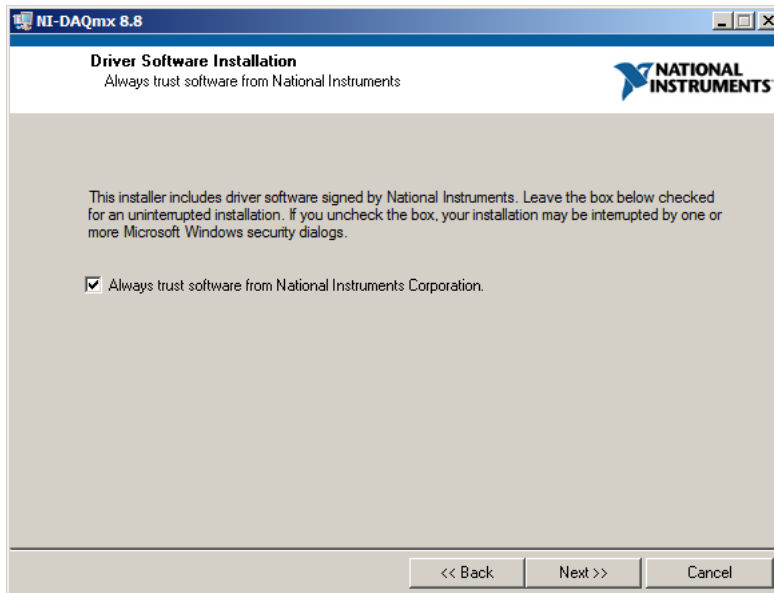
NI-DAQmx 8.8

Driver Software Installation
Always trust software from National Instruments

NATIONAL INSTRUMENTS

This installer includes driver software signed by National Instruments. Leave the box below checked for an uninterrupted installation. If you uncheck the box, your installation may be interrupted by one or more Microsoft Windows security dialogs.

☑ Always trust software from National Instruments Corporation.

<< Back
Next >>
Cancel